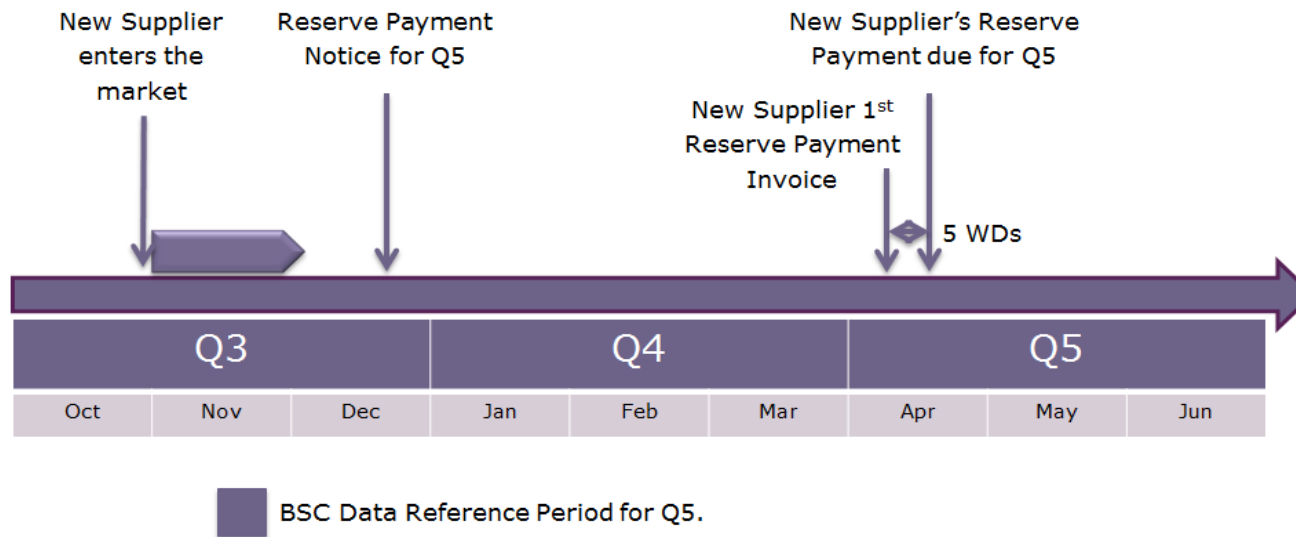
New Supplier enters the market

Reserve Payment Notice for Q5

New Supplier's Reserve Payment due for Q5

New Supplier 1$^{st}$ Reserve Payment Invoice

5 WDs

| Q3 | | | Q4 | | | Q5 | | |
|---|---|---|---|---|---|---|---|---|
| Oct | Nov | Dec | Jan | Feb | Mar | Apr | May | Jun |

BSC Data Reference Period for Q5.